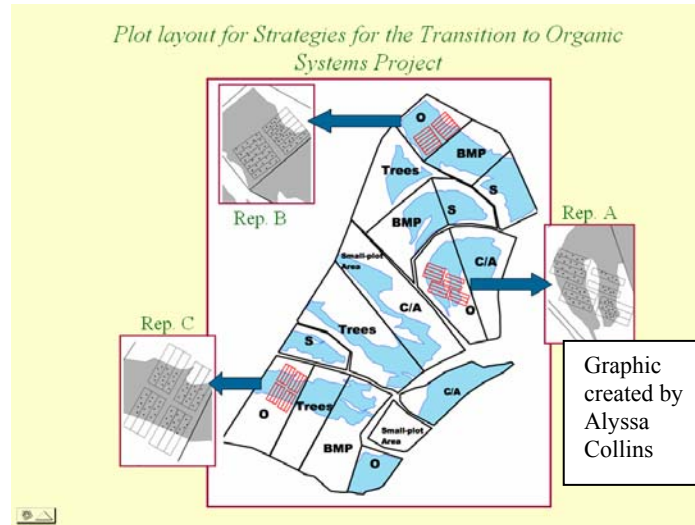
Plot layout for Strategies for the Transition to Organic Systems Project

Rep. B

Rep. A

Rep. C

O

BMP

S

Trees

BMP

S

C/A

O

Small-plot Area

C/A

Trees

S

O

Trees

BMP

Small-plot Area

C/A

O

Graphic created by Alyssa Collins